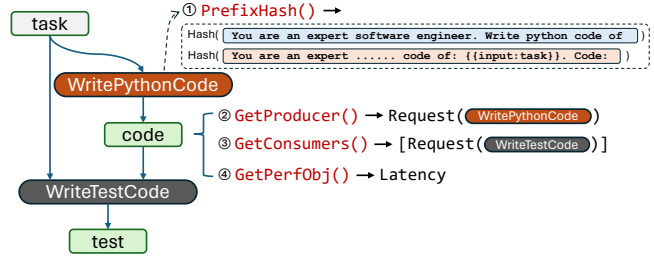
task

WritePythonCode

code

WriteTestCode

test

① PrefixHash() →

Hash( You are an expert software engineer. Write python code of )

Hash( You are an expert ...... code of: {{input:task}}. Code: )

② GetProducer() → Request( WritePythonCode )

③ GetConsumers() → [Request( WriteTestCode )]

④ GetPerfObj() → Latency